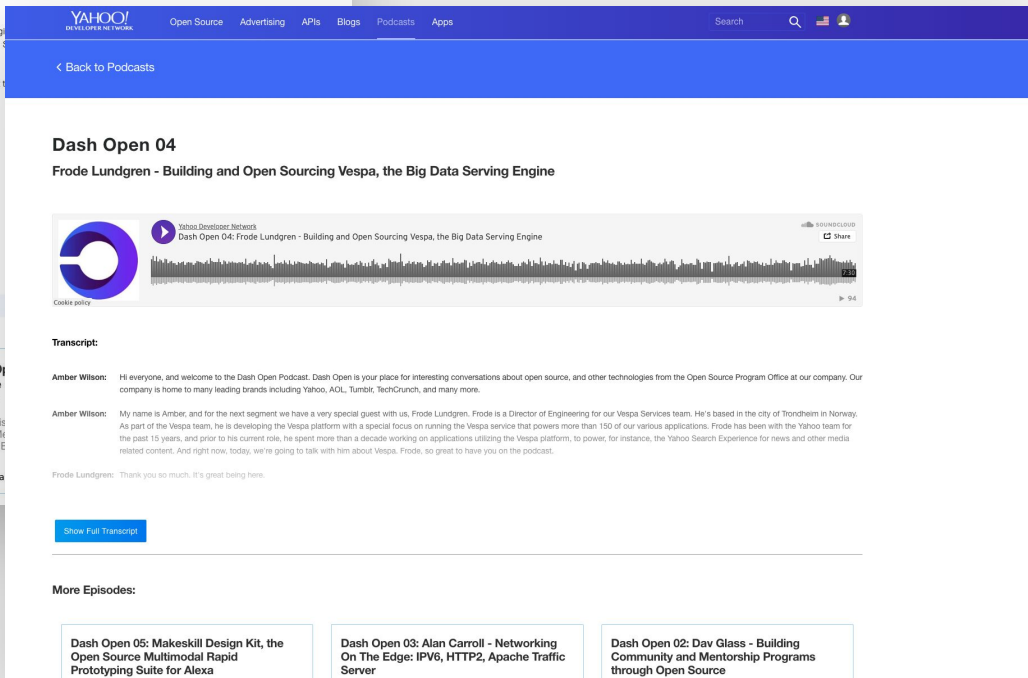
YAHOO! DEVELOPER NETWORK Open Source Advertising APIs Blogs Podcasts Apps Search

< Back to Podcasts

Dash Open 04

Frode Lundgren - Building and Open Sourcing Vespa, the Big Data Serving Engine

Yahoo Developer Network
Dash Open 04: Frode Lundgren - Building and Open Sourcing Vespa, the Big Data Serving Engine

SOUNDCLOUD
Share

7:30

Cookie policy

▶ 94

Transcript:

Amber Wilson: Hi everyone, and welcome to the Dash Open Podcast. Dash Open is your place for interesting conversations about open source, and other technologies from the Open Source Program Office at our company. Our company is home to many leading brands including Yahoo, AOL, Tumblr, TechCrunch, and many more.

Amber Wilson: My name is Amber, and for the next segment we have a very special guest with us, Frode Lundgren. Frode is a Director of Engineering for our Vespa Services team. He's based in the city of Trondheim in Norway. As part of the Vespa team, he is developing the Vespa platform with a special focus on running the Vespa service that powers more than 150 of our various applications. Frode has been with the Yahoo team for the past 15 years, and prior to his current role, he spent more than a decade working on applications utilizing the Vespa platform, to power, for instance, the Yahoo Search Experience for news and other media related content. And right now, today, we're going to talk with him about Vespa. Frode, so great to have you on the podcast.

Frode Lundgren: Thank you so much. It's great being here.

Show Full Transcript

More Episodes:

Dash Open 05: Makeskill Design Kit, the Open Source Multimodal Rapid Prototyping Suite for Alexa

Dash Open 03: Alan Carroll - Networking On The Edge: IPV6, HTTP2, Apache Traffic Server

Dash Open 02: Dav Glass - Building Community and Mentorship Programs through Open Source